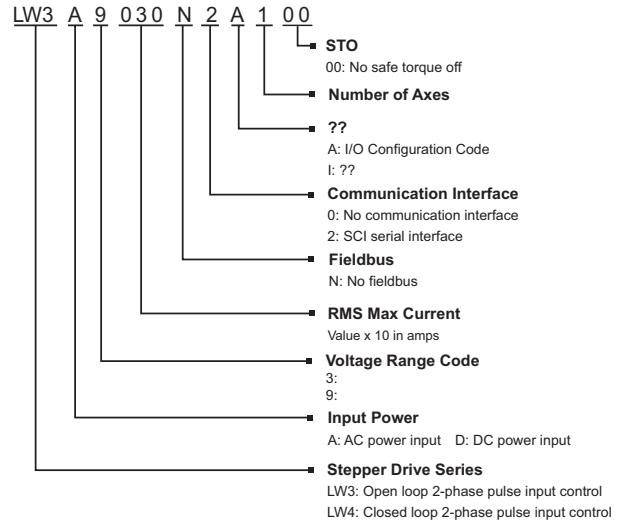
LW3 A 9 030 N 2 A 1 00

STO
00: No safe torque off

Number of Axes

??
A: I/O Configuration Code
I: ??

Communication Interface
0: No communication interface
2: SCI serial interface

Fieldbus
N: No fieldbus

RMS Max Current
Value x 10 in amps

Voltage Range Code
3:
9:

Input Power
A: AC power input D: DC power input

Stepper Drive Series
LW3: Open loop 2-phase pulse input control
LW4: Closed loop 2-phase pulse input control